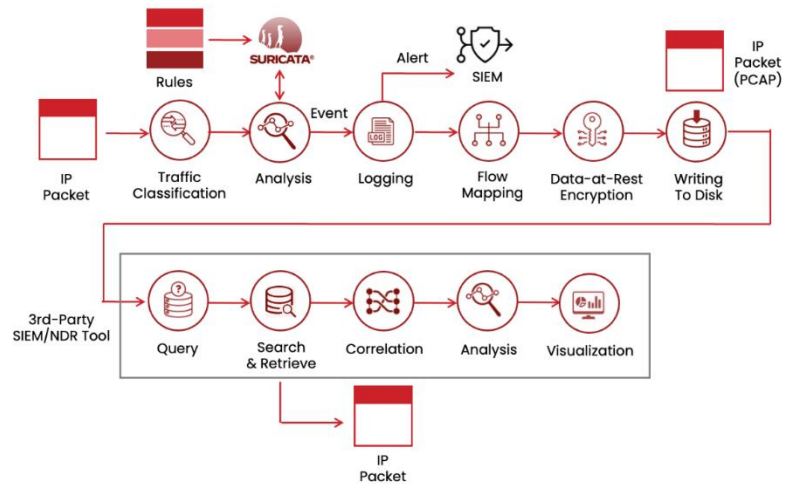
Rules

SURICATA®

Alert

SIEM

IP Packet (PCAP)

Event

IP Packet

Traffic Classification

Analysis

LOG

Logging

Flow Mapping

Data-at-Rest Encryption

Writing To Disk

3rd-Party SIEM/NDR Tool

?

Query

Search & Retrieve

Correlation

Analysis

Visualization

IP Packet